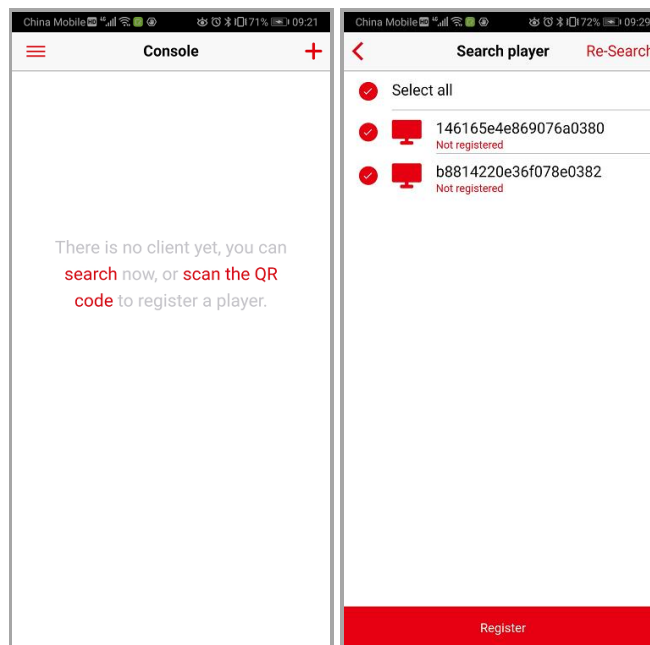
China Mobile 71% 09:21

Console

There is no client yet, you can search now, or scan the QR code to register a player.

China Mobile 72% 09:29

Search player

Re-Search

Select all

146165e4e869076a0380
Not registered

b8814220e36f078e0382
Not registered

Register